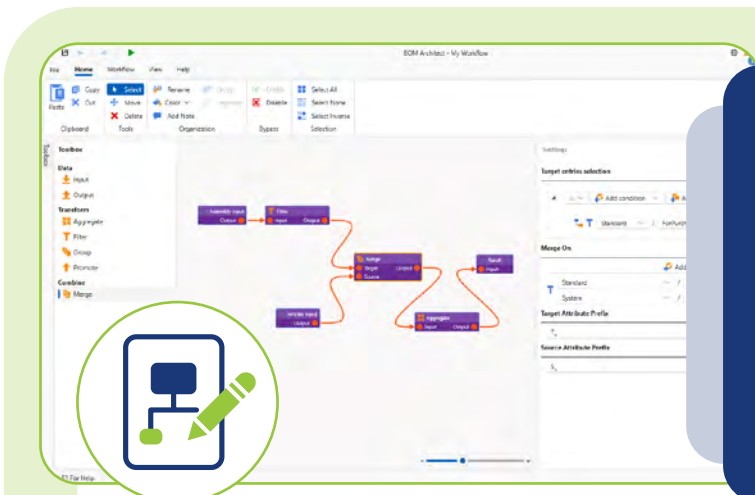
BOM Architect - My Workflow

File Home Workflow View Help

Paste Copy Cut Select Move Delete Rename Color Add Note Undo Redo Enable Disable Select All Select None Select Inverse

Clipboard Tools Organization Bypass Selection

Toolbox

Toolbox

Data
Input
Output

Transform
Aggregate
Filter
Group
Promoter

Combine
Merge

Assembly input
Output

Filter
Input Output

Merge
Target
Source
Output

Result
Input

Vendor input
Output

Aggregate
Input Output

Settings

Target entries selection

Add condition

Standard

Merge On

Add

Standard

System

Target Attribute Prefix

Source Attribute Prefix

F1 For Help